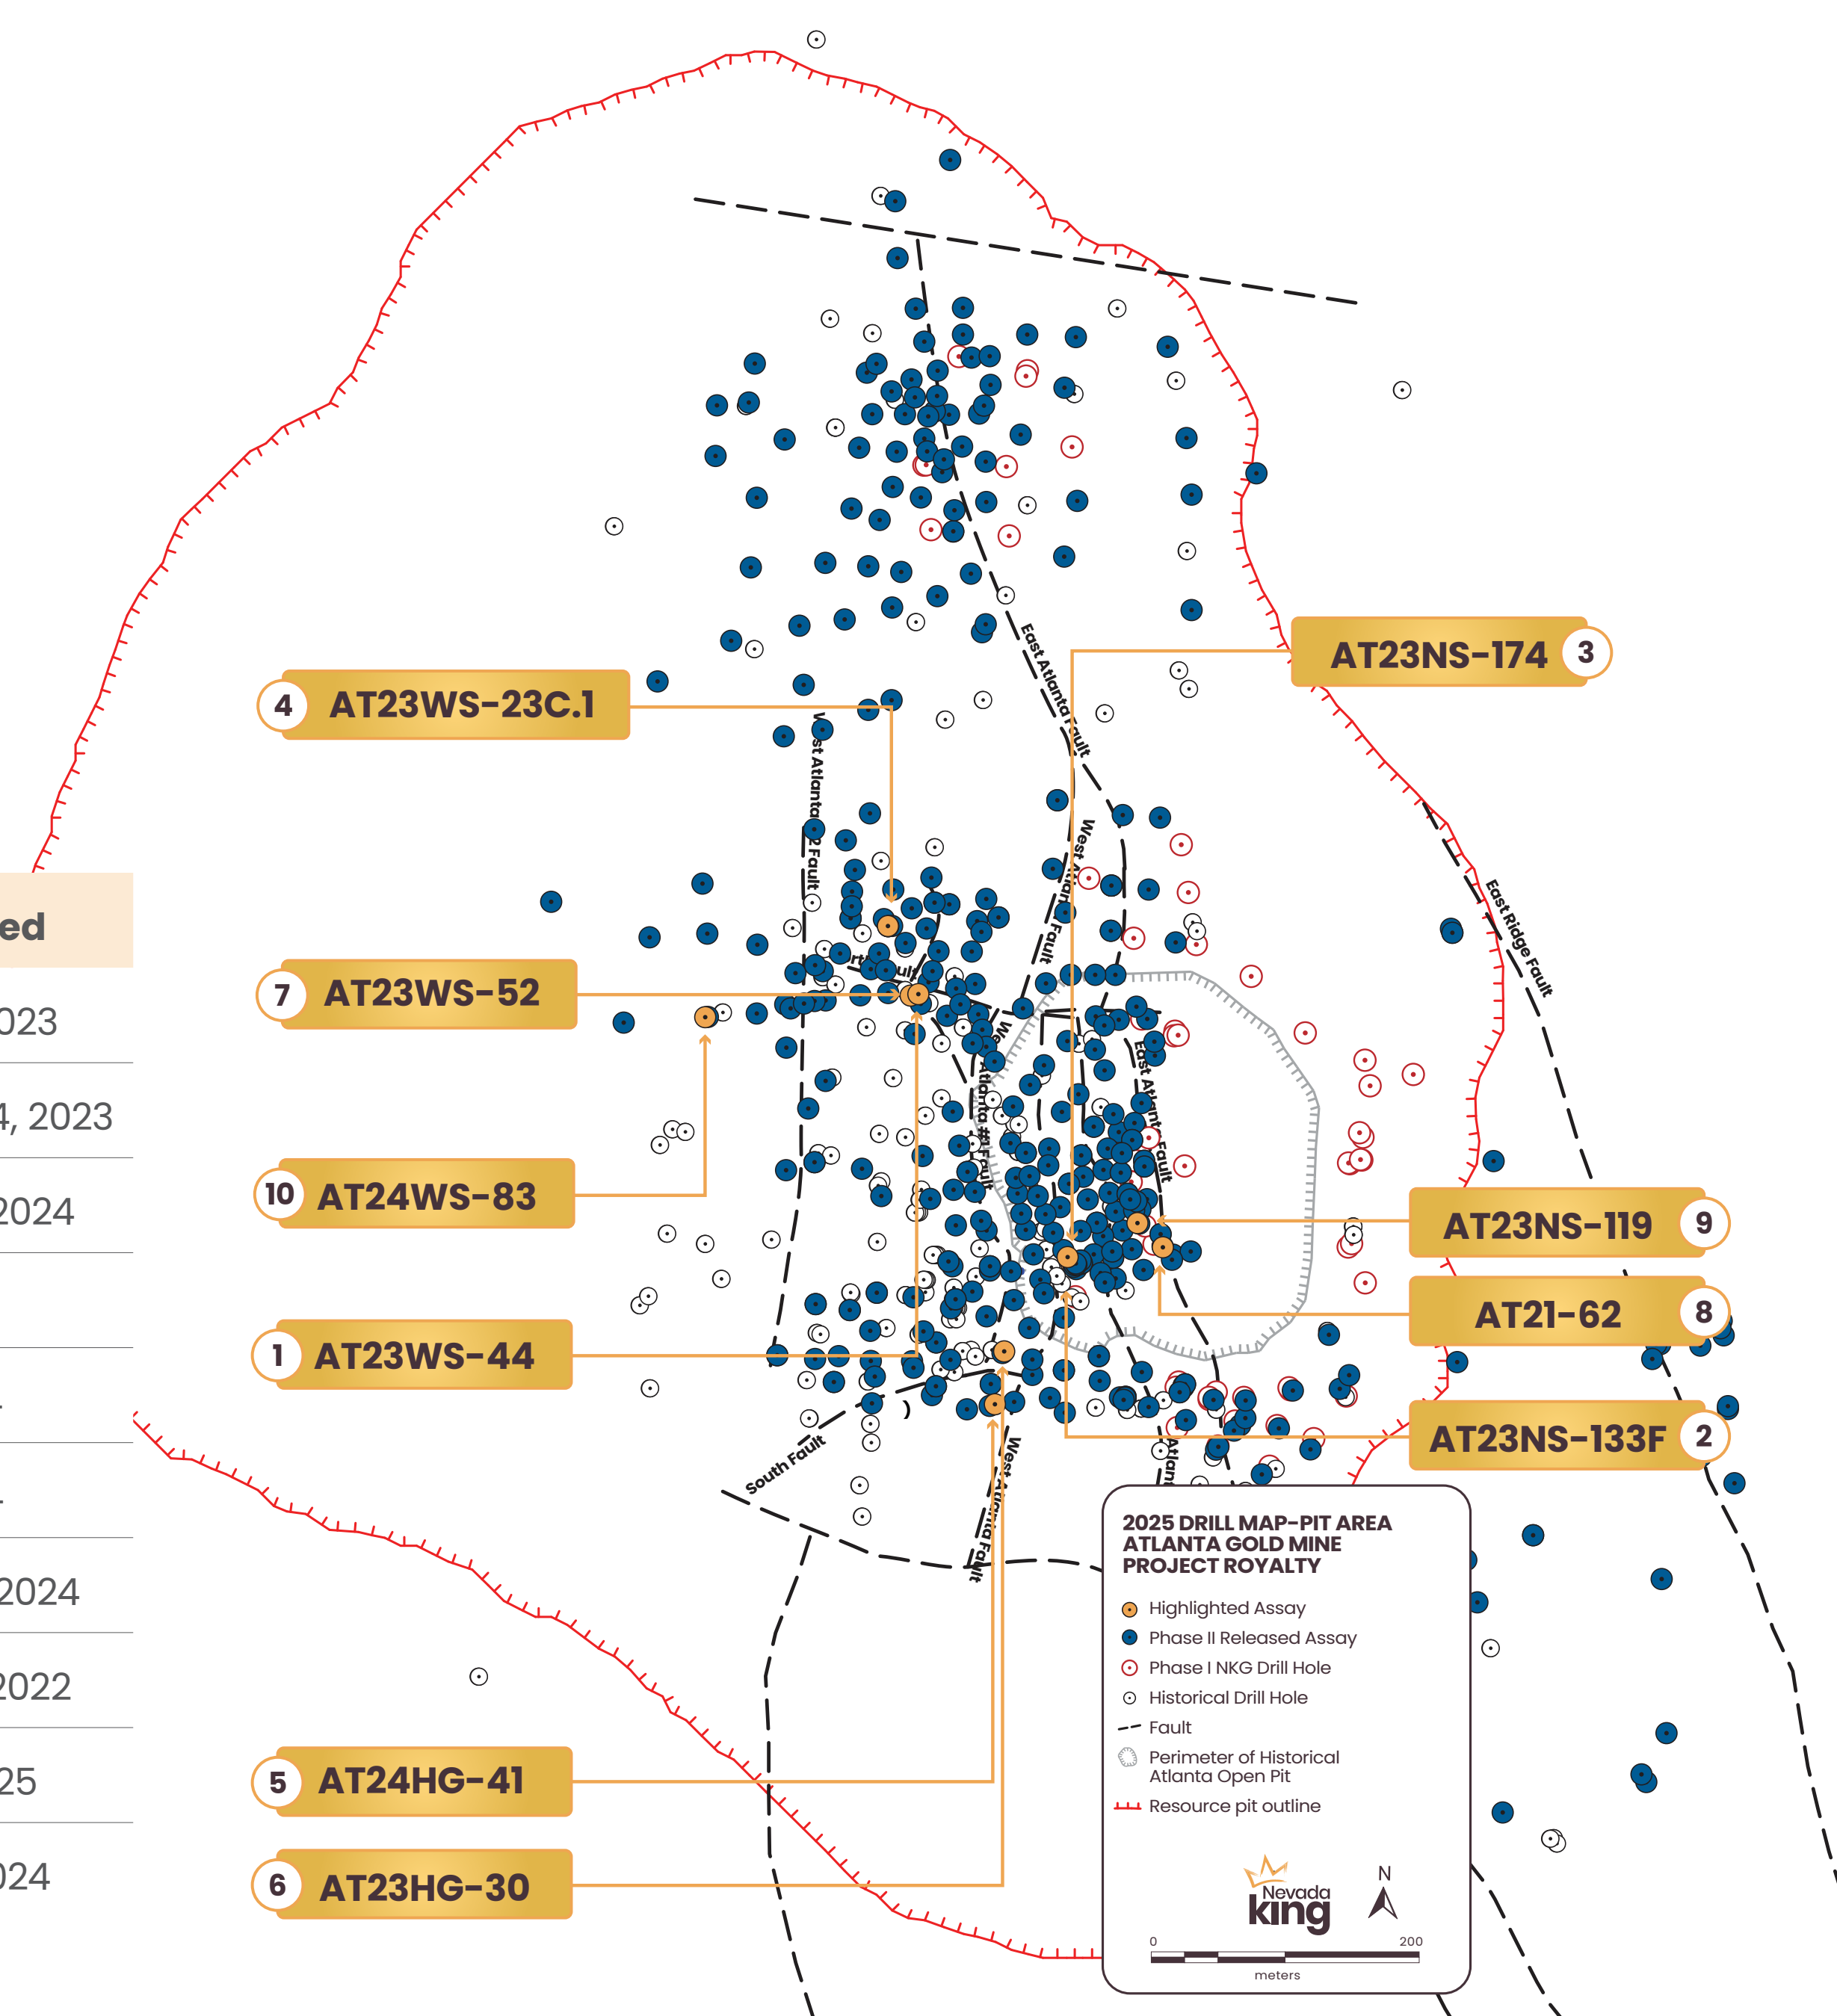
ed

023

4, 2023

2024

2024

2022

25

024

4 AT23WS-23C.1

7 AT23WS-52

10 AT24WS-83

1 AT23WS-44

5 AT24HG-41

6 AT23HG-30

AT23NS-174 3

AT23NS-119 9

AT21-62 8

AT23NS-133F 2

East Atlanta Fault

West Atlanta Fault

West Atlanta Fault

East Atlanta Fault

West Atlanta #1 Fault

East Ridge Fault

South Fault

West Atlanta Fault

2025 DRILL MAP-PIT AREA
ATLANTA GOLD MINE
PROJECT ROYALTY

Highlighted Assay
Phase II Released Assay
Phase I NKG Drill Hole
Historical Drill Hole
Fault
Perimeter of Historical Atlanta Open Pit
Resource pit outline

Nevada king

N

0 200
meters